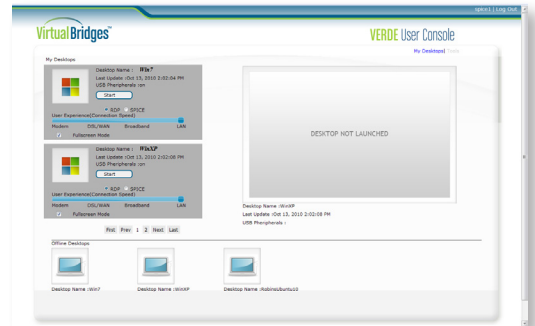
spice1 | Log Out

VirtualBridges

VERDE User Console

My Desktops | Tools

My Desktops

Desktop Name : Win7
Last Update :Oct 13, 2010 2:02:04 PM
USB Pheripherals :on
Start
RDP SPICE
User Experience(Connection Speed)
Modem DSL/WAN Broadband LAN
Fullscreen Mode

Desktop Name : WinXP
Last Update :Oct 13, 2010 2:02:08 PM
USB Pheripherals :on
Start
RDP SPICE
User Experience(Connection Speed)
Modem DSL/WAN Broadband LAN
Fullscreen Mode

First Prev 1 2 Next Last

DESKTOP NOT LAUNCHED

Desktop Name :WinXP
Last Update :Oct 13, 2010 2:02:08 PM
USB Pheripherals :

Offline Desktops

Desktop Name :Win7
Desktop Name :WinXP
Desktop Name :Robinsubuntu10